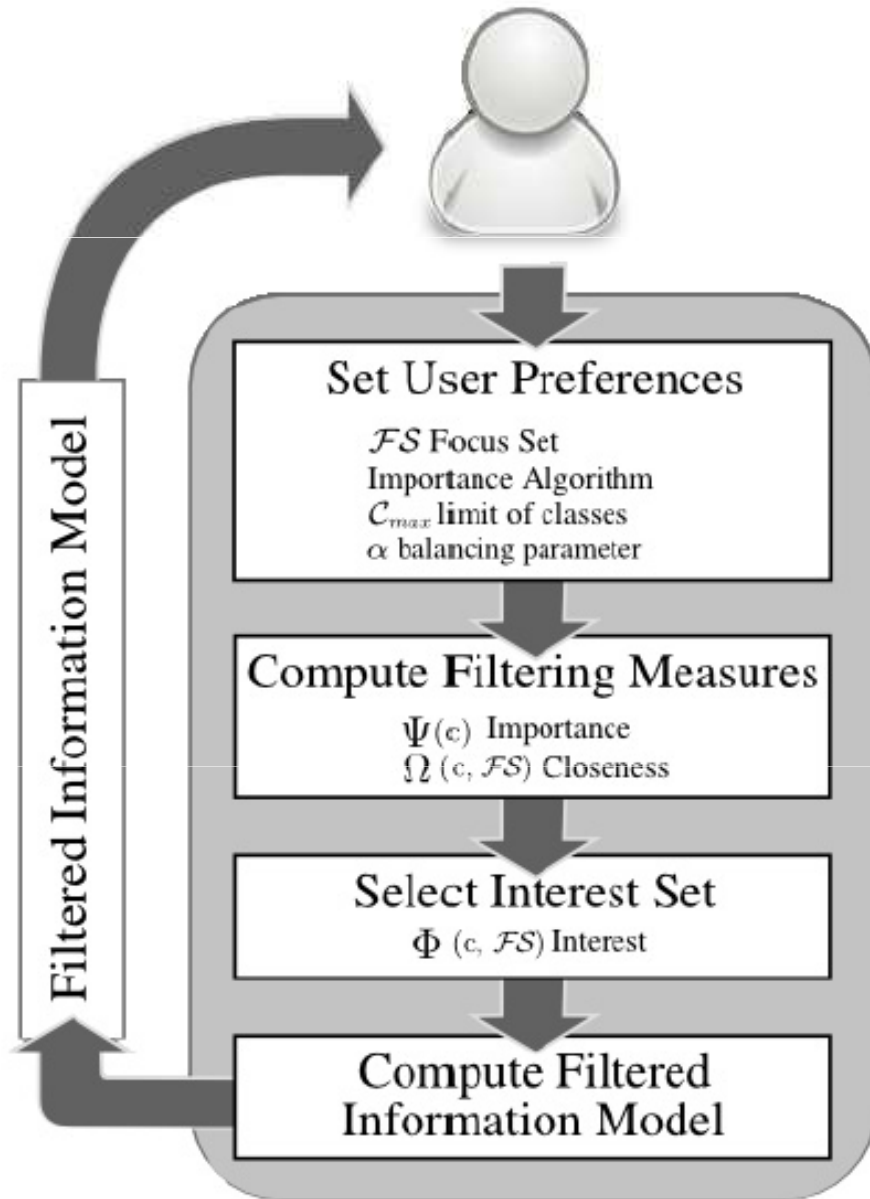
Filtered Information Model

Set User Preferences

$\mathcal{FS}$ Focus Set
Importance Algorithm
$\mathcal{C}_{max}$ limit of classes
$\alpha$ balancing parameter

Compute Filtering Measures

$\Psi(c)$ Importance
$\Omega(c, \mathcal{FS})$ Closeness

Select Interest Set

$\Phi(c, \mathcal{FS})$ Interest

Compute Filtered Information Model